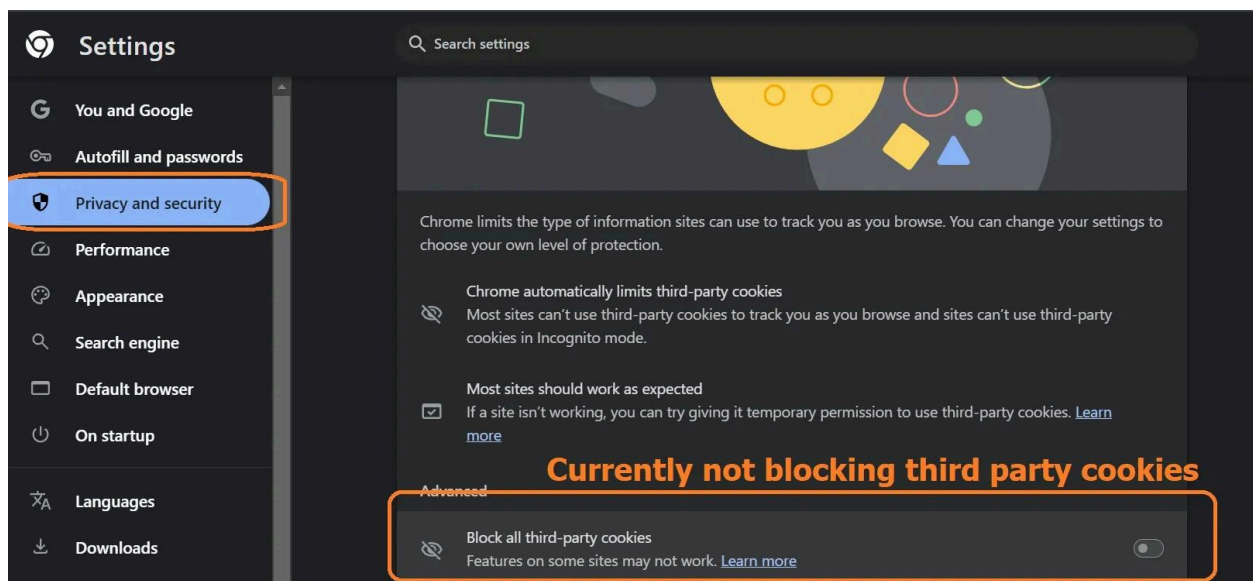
Settings

Search settings

You and Google
Autofill and passwords
Privacy and security
Performance
Appearance
Search engine
Default browser
On startup
Languages
Downloads

Chrome limits the type of information sites can use to track you as you browse. You can change your settings to choose your own level of protection.

Chrome automatically limits third-party cookies
Most sites can't use third-party cookies to track you as you browse and sites can't use third-party cookies in Incognito mode.

Most sites should work as expected
If a site isn't working, you can try giving it temporary permission to use third-party cookies. Learn more

Currently not blocking third party cookies

Advanced

Block all third-party cookies
Features on some sites may not work. Learn more